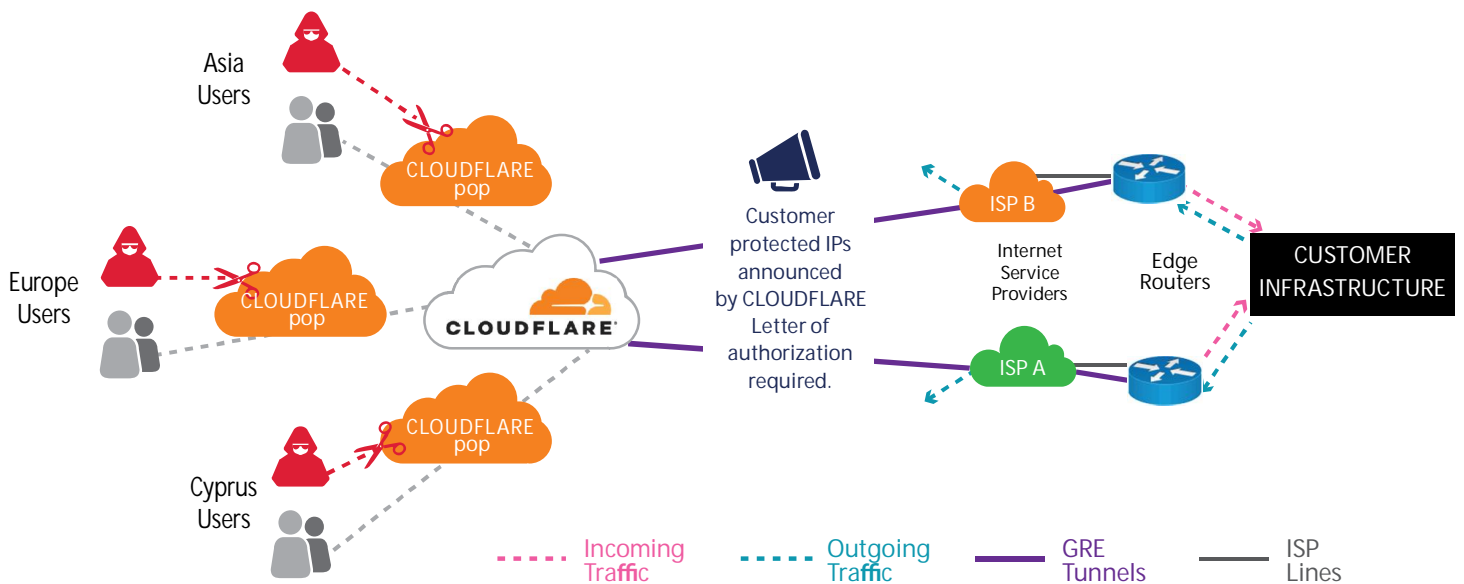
Asia Users

CLOUDFLARE pop

Europe Users

CLOUDFLARE pop

CLOUDFLARE

Cyprus Users

CLOUDFLARE pop

Customer protected IPs announced by CLOUDFLARE Letter of authorization required.

ISP B

Internet Service Providers

ISP A

Edge Routers

CUSTOMER INFRASTRUCTURE

Incoming Traffic

Outgoing Traffic

GRE Tunnels

ISP Lines